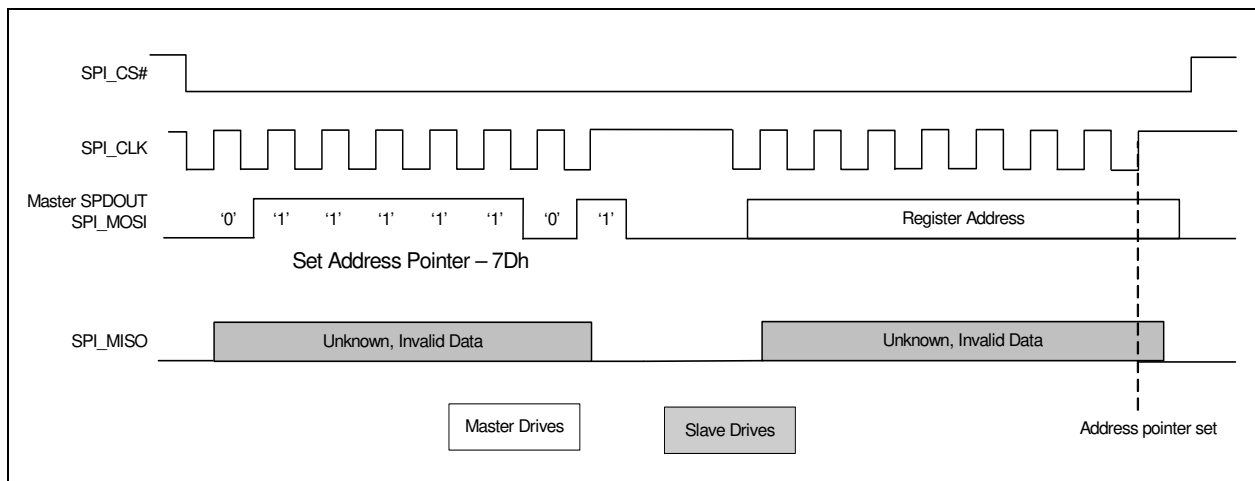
SPI_CS#

SPI_CLK

Master SPDOUT
SPI_MOSI

'0' '1' '1' '1' '1' '1' '0' '1'

Register Address

Set Address Pointer – 7Dh

SPI_MISO

Unknown, Invalid Data

Unknown, Invalid Data

Master Drives

Slave Drives

Address pointer set